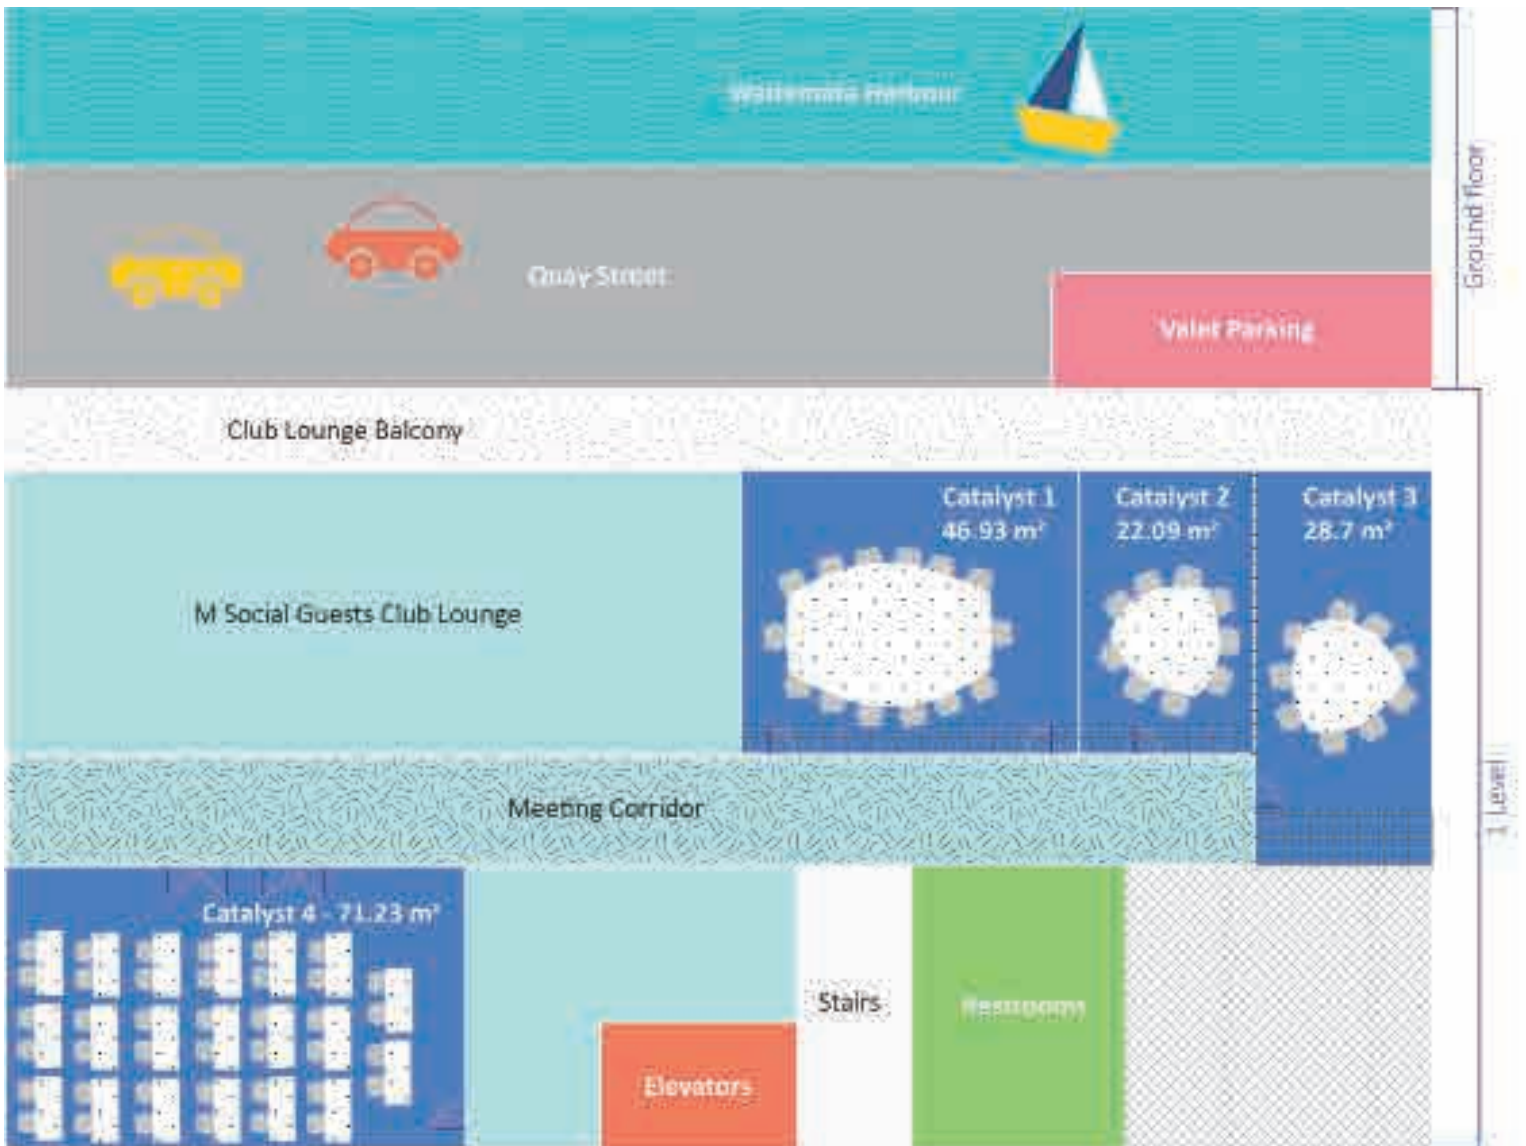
Waitemata Harbour

Ground floor

Quay Street

Valet Parking

Club Lounge Balcony

Catalyst 1
46.93 m²

Catalyst 2
22.09 m²

Catalyst 3
28.7 m²

M Social Guests Club Lounge

Level 1

Meeting Corridor

Catalyst 4 - 71.23 m²

Stairs

Restrooms

Elevators